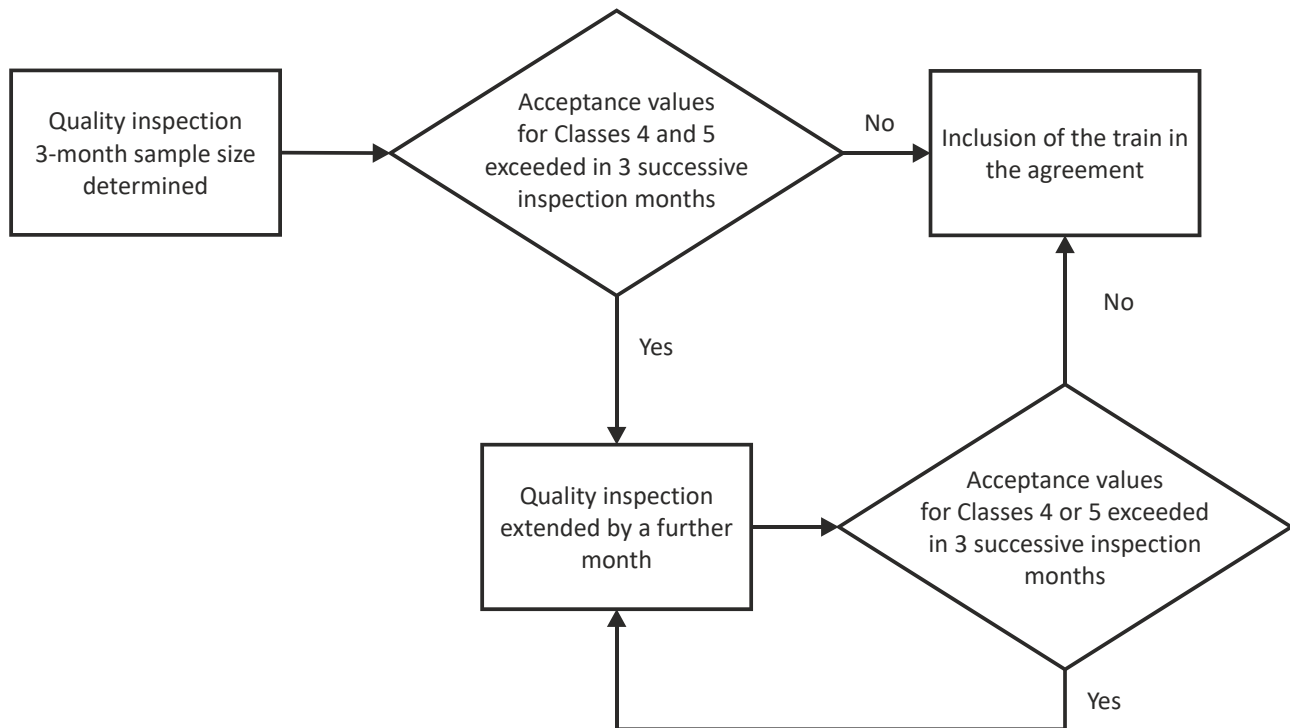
Quality inspection 3-month sample size determined

Acceptance values for Classes 4 and 5 exceeded in 3 successive inspection months

No

Inclusion of the train in the agreement

Yes

No

Quality inspection extended by a further month

Acceptance values for Classes 4 or 5 exceeded in 3 successive inspection months

Yes